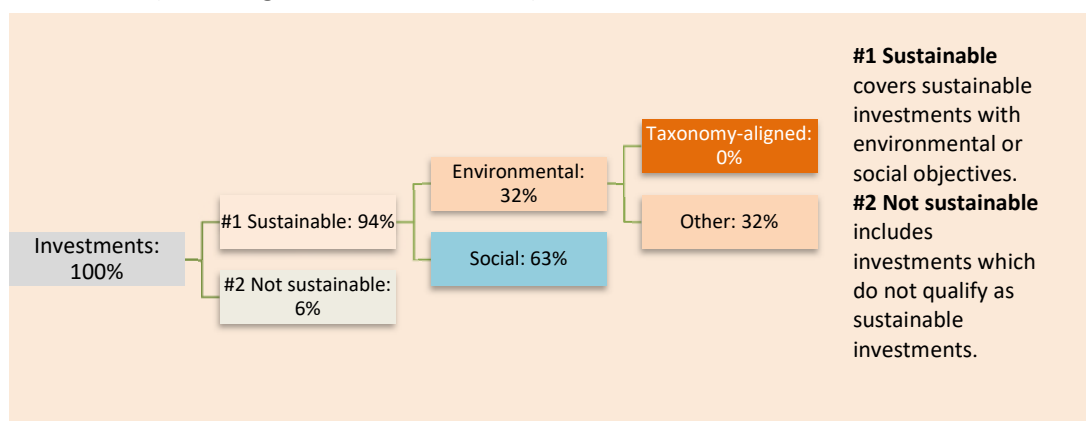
Investments: 100%

#1 Sustainable: 94%

#2 Not sustainable: 6%

Environmental: 32%

Social: 63%

Taxonomy-aligned: 0%

Other: 32%

**#1 Sustainable** covers sustainable investments with environmental or social objectives.
**#2 Not sustainable** includes investments which do not qualify as sustainable investments.